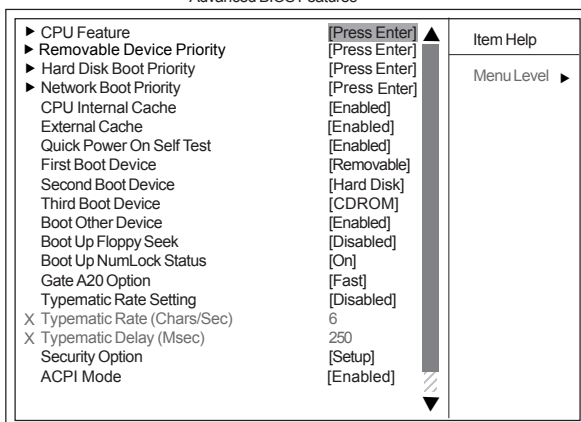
Advanced BIOS Features

| | | |
|---|---|---|
| ► CPU Feature | [Press Enter] | Item Help |
| ► Removable Device Priority | [Press Enter] | |
| ► Hard Disk Boot Priority | [Press Enter] | Menu Level ► |
| ► Network Boot Priority | [Press Enter] | |
| CPU Internal Cache | [Enabled] | |
| External Cache | [Enabled] | |
| Quick Power On Self Test | [Enabled] | |
| First Boot Device | [Removable] | |
| Second Boot Device | [Hard Disk] | |
| Third Boot Device | [CDROM] | |
| Boot Other Device | [Enabled] | |
| Boot Up Floppy Seek | [Disabled] | |
| Boot Up NumLock Status | [On] | |
| Gate A20 Option | [Fast] | |
| Typematic Rate Setting | [Disabled] | |
| X Typematic Rate (Chars/Sec) | 6 | |
| X Typematic Delay (Msec) | 250 | |
| Security Option | [Setup] | |
| ACPI Mode | [Enabled] | |